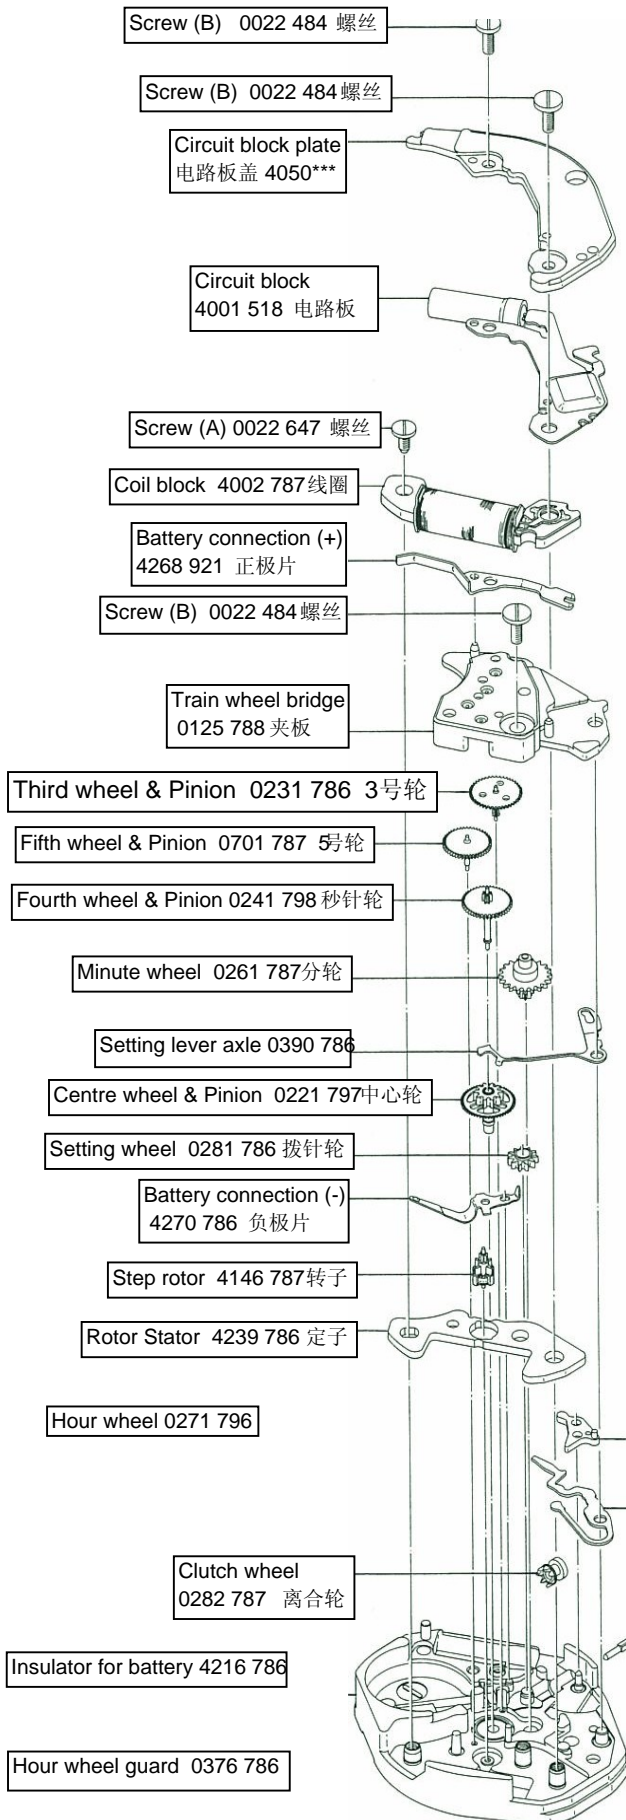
Screw (B) 0022 484 螺丝

Screw (B) 0022 484 螺丝

Circuit block plate
电路板盖 4050***

Circuit block
4001 518 电路板

Screw (A) 0022 647 螺丝

Coil block 4002 787 线圈

Battery connection (+)
4268 921 正极片

Screw (B) 0022 484 螺丝

Train wheel bridge
0125 788 夹板

Third wheel & Pinion 0231 786 3号轮

Fifth wheel & Pinion 0701 787 5号轮

Fourth wheel & Pinion 0241 798 秒针轮

Minute wheel 0261 787 分轮

Setting lever axle 0390 786

Centre wheel & Pinion 0221 797 中心轮

Setting wheel 0281 786 拨针轮

Battery connection (-)
4270 786 负极片

Step rotor 4146 787 转子

Rotor Stator 4239 786 定子

Hour wheel 0271 796

Clutch wheel
0282 787 离合轮

Insulator for battery 4216 786

Hour wheel guard 0376 786